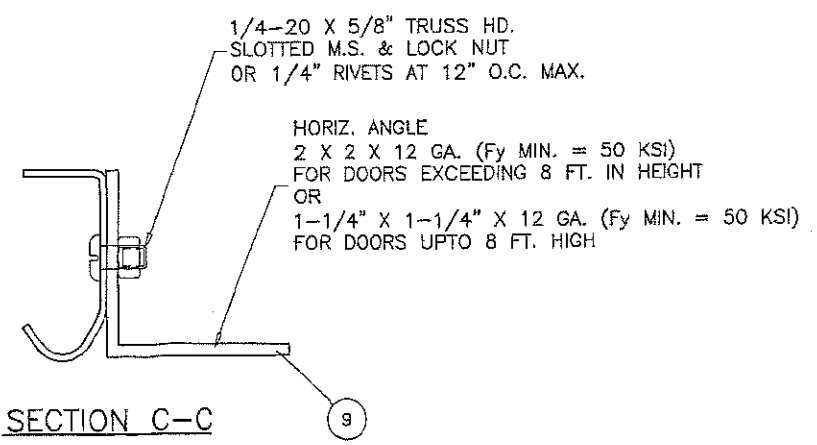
1/4–20 X 5/8" TRUSS HD. SLOTTED M.S. & LOCK NUT OR 1/4" RIVETS AT 12" O.C. MAX.

HORIZ. ANGLE
2 X 2 X 12 GA. (Fy MIN. = 50 KSI)
FOR DOORS EXCEEDING 8 FT. IN HEIGHT
OR
1–1/4" X 1–1/4" X 12 GA. (Fy MIN. = 50 KSI)
FOR DOORS UPTO 8 FT. HIGH

SECTION C–C

9